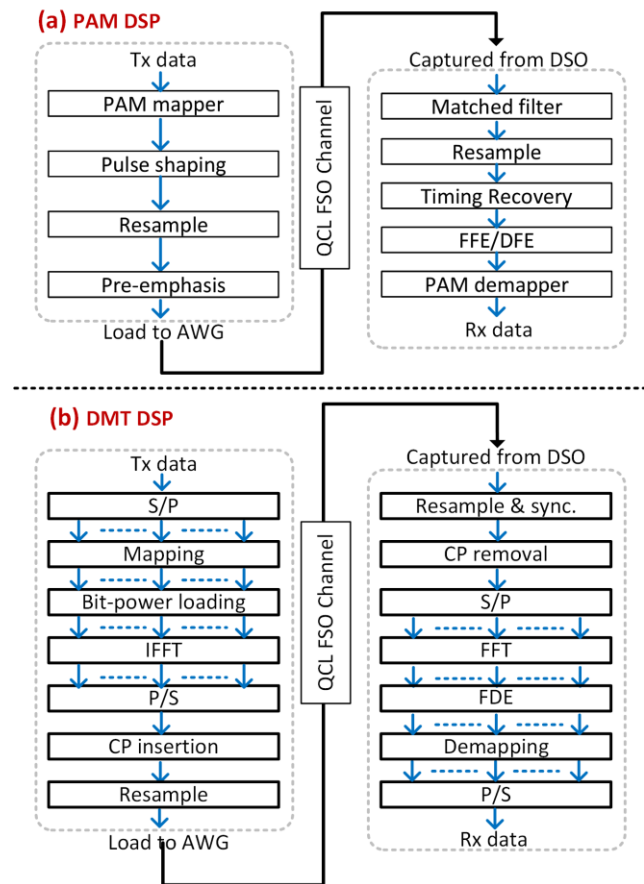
(a) PAM DSP

Tx data
PAM mapper
Pulse shaping
Resample
Pre-emphasis
Load to AWG

QCL FSO Channel

Captured from DSO
Matched filter
Resample
Timing Recovery
FFE/DFE
PAM demapper
Rx data

(b) DMT DSP

Tx data
S/P
Mapping
Bit-power loading
IFFT
P/S
CP insertion
Resample
Load to AWG

QCL FSO Channel

Captured from DSO
Resample & sync.
CP removal
S/P
FFT
FDE
Demapping
P/S
Rx data